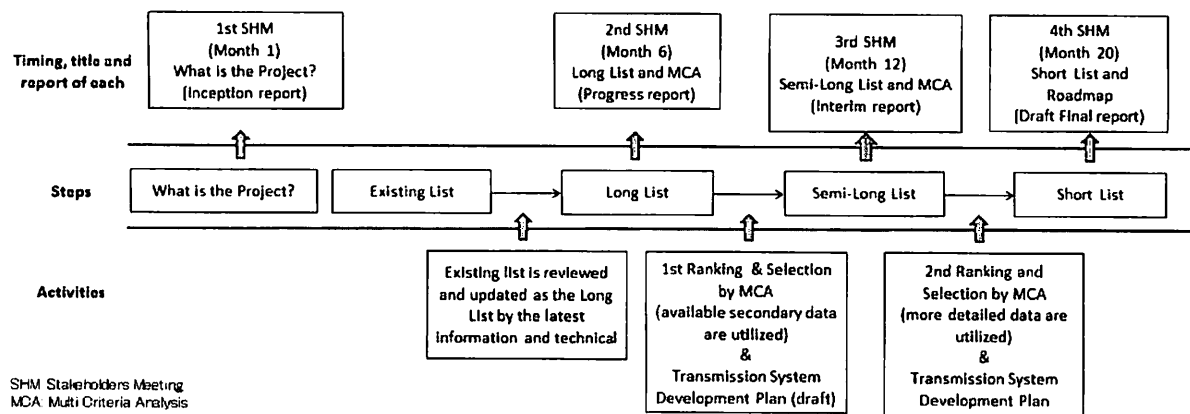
Timing, title and report of each

1st SHM
(Month 1)
What is the Project?
(Inception report)

2nd SHM
(Month 6)
Long List and MCA
(Progress report)

3rd SHM
(Month 12)
Semi-Long List and MCA
(Interim report)

4th SHM
(Month 20)
Short List and Roadmap
(Draft Final report)

Steps

What is the Project?

Existing List

Long List

Semi-Long List

Short List

Activities

Existing list is reviewed and updated as the Long List by the latest information and technical

1st Ranking & Selection by MCA
(available secondary data are utilized)
&
Transmission System Development Plan (draft)

2nd Ranking and Selection by MCA
(more detailed data are utilized)
&
Transmission System Development Plan

SHM: Stakeholders Meeting
MCA: Multi Criteria Analysis